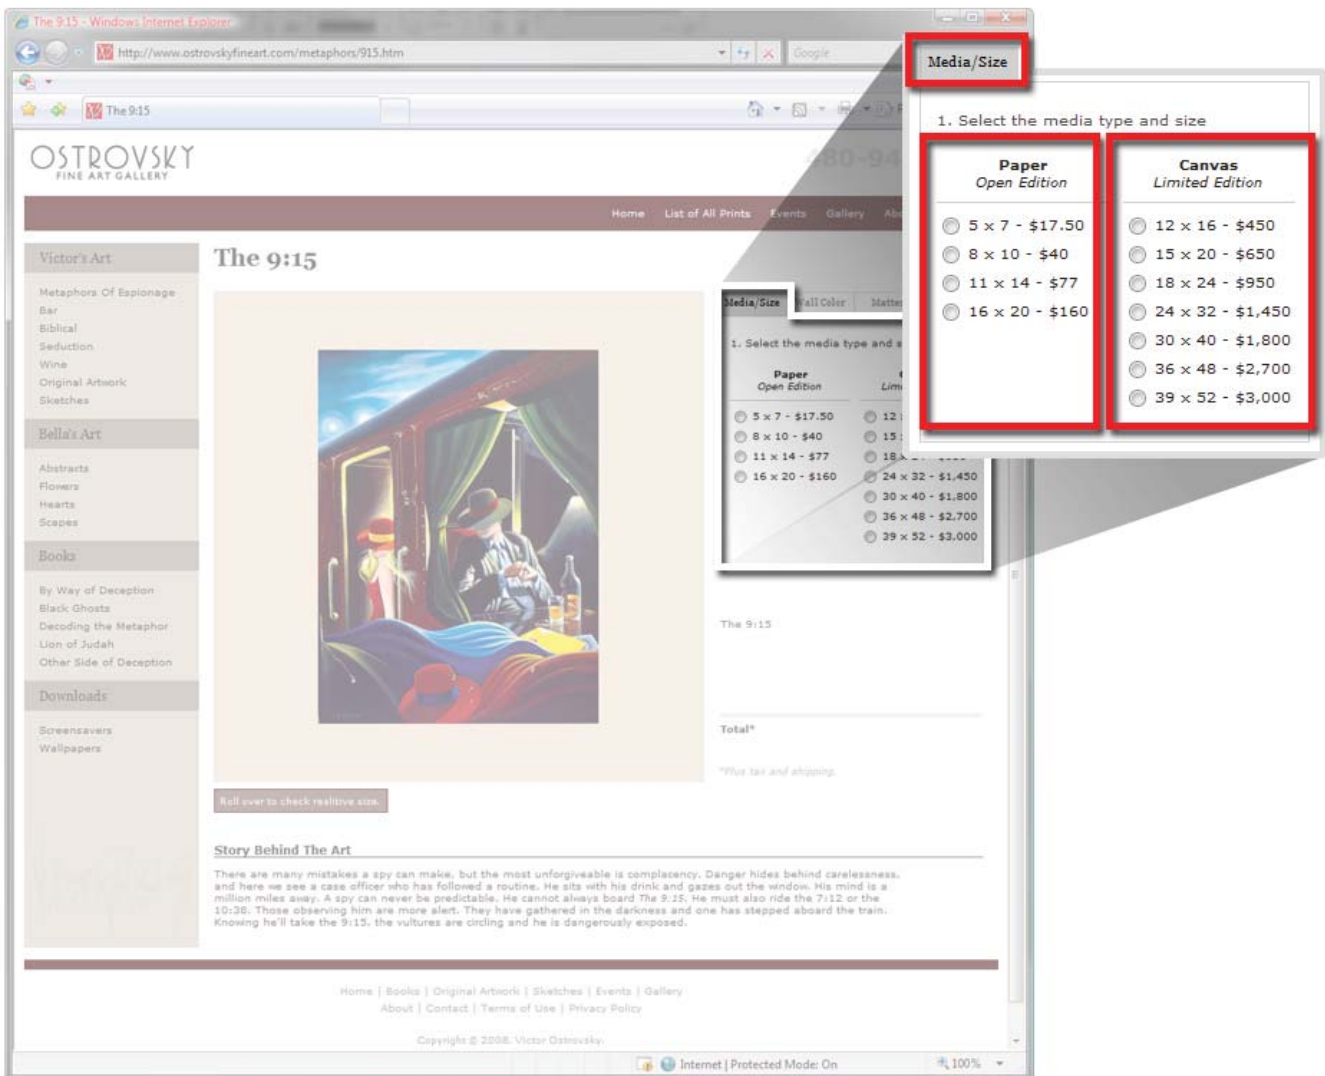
The 9:15 - Windows Internet Explorer

http://www.ostrovskyfineart.com/metaphors/915.htm

Google

The 9:15

OSTROVSKY
FINE ART GALLERY

480-94

Home List of All Prints Events Gallery Ab

Victor's Art

Metaphors Of Espionage
Bar
Biblical
Seduction
Wine
Original Artwork
Sketches

Bella's Art

Abstracts
Flowers
Hearts
Scapes

Books

By Way of Deception
Black Ghosts
Decoding the Metaphor
Lion of Judah
Other Side of Deception

Downloads

Screensavers
Wallpapers

The 9:15

Media/Size Wall Color Matte

1. Select the media type and s

Paper
Open Edition

Lim

5 x 7 - $17.50
8 x 10 - $40
11 x 14 - $77
16 x 20 - $160

12
15
18
24 x 32 - $1,450
30 x 40 - $1,800
36 x 48 - $2,700
39 x 52 - $3,000

The 9:15

Total*

*Plus tax and shipping.

Roll over to check realtive size.

Story Behind The Art

There are many mistakes a spy can make, but the most unforgiveable is complacency. Danger hides behind carelessness, and here we see a case officer who has followed a routine. He sits with his drink and gazes out the window. His mind is a million miles away. A spy can never be predictable. He cannot always board The 9:15. He must also ride the 7:12 or the 10:38. Those observing him are more alert. They have gathered in the darkness and one has stepped aboard the train. Knowing he'll take the 9:15, the vultures are circling and he is dangerously exposed.

Home | Books | Original Artwork | Sketches | Events | Gallery
About | Contact | Terms of Use | Privacy Policy

Copyright © 2008, Victor Ostrovsky.

Internet | Protected Mode: On

100%

Media/Size

1. Select the media type and size

Paper
Open Edition

5 x 7 - $17.50
8 x 10 - $40
11 x 14 - $77
16 x 20 - $160

Canvas
Limited Edition

12 x 16 - $450
15 x 20 - $650
18 x 24 - $950
24 x 32 - $1,450
30 x 40 - $1,800
36 x 48 - $2,700
39 x 52 - $3,000